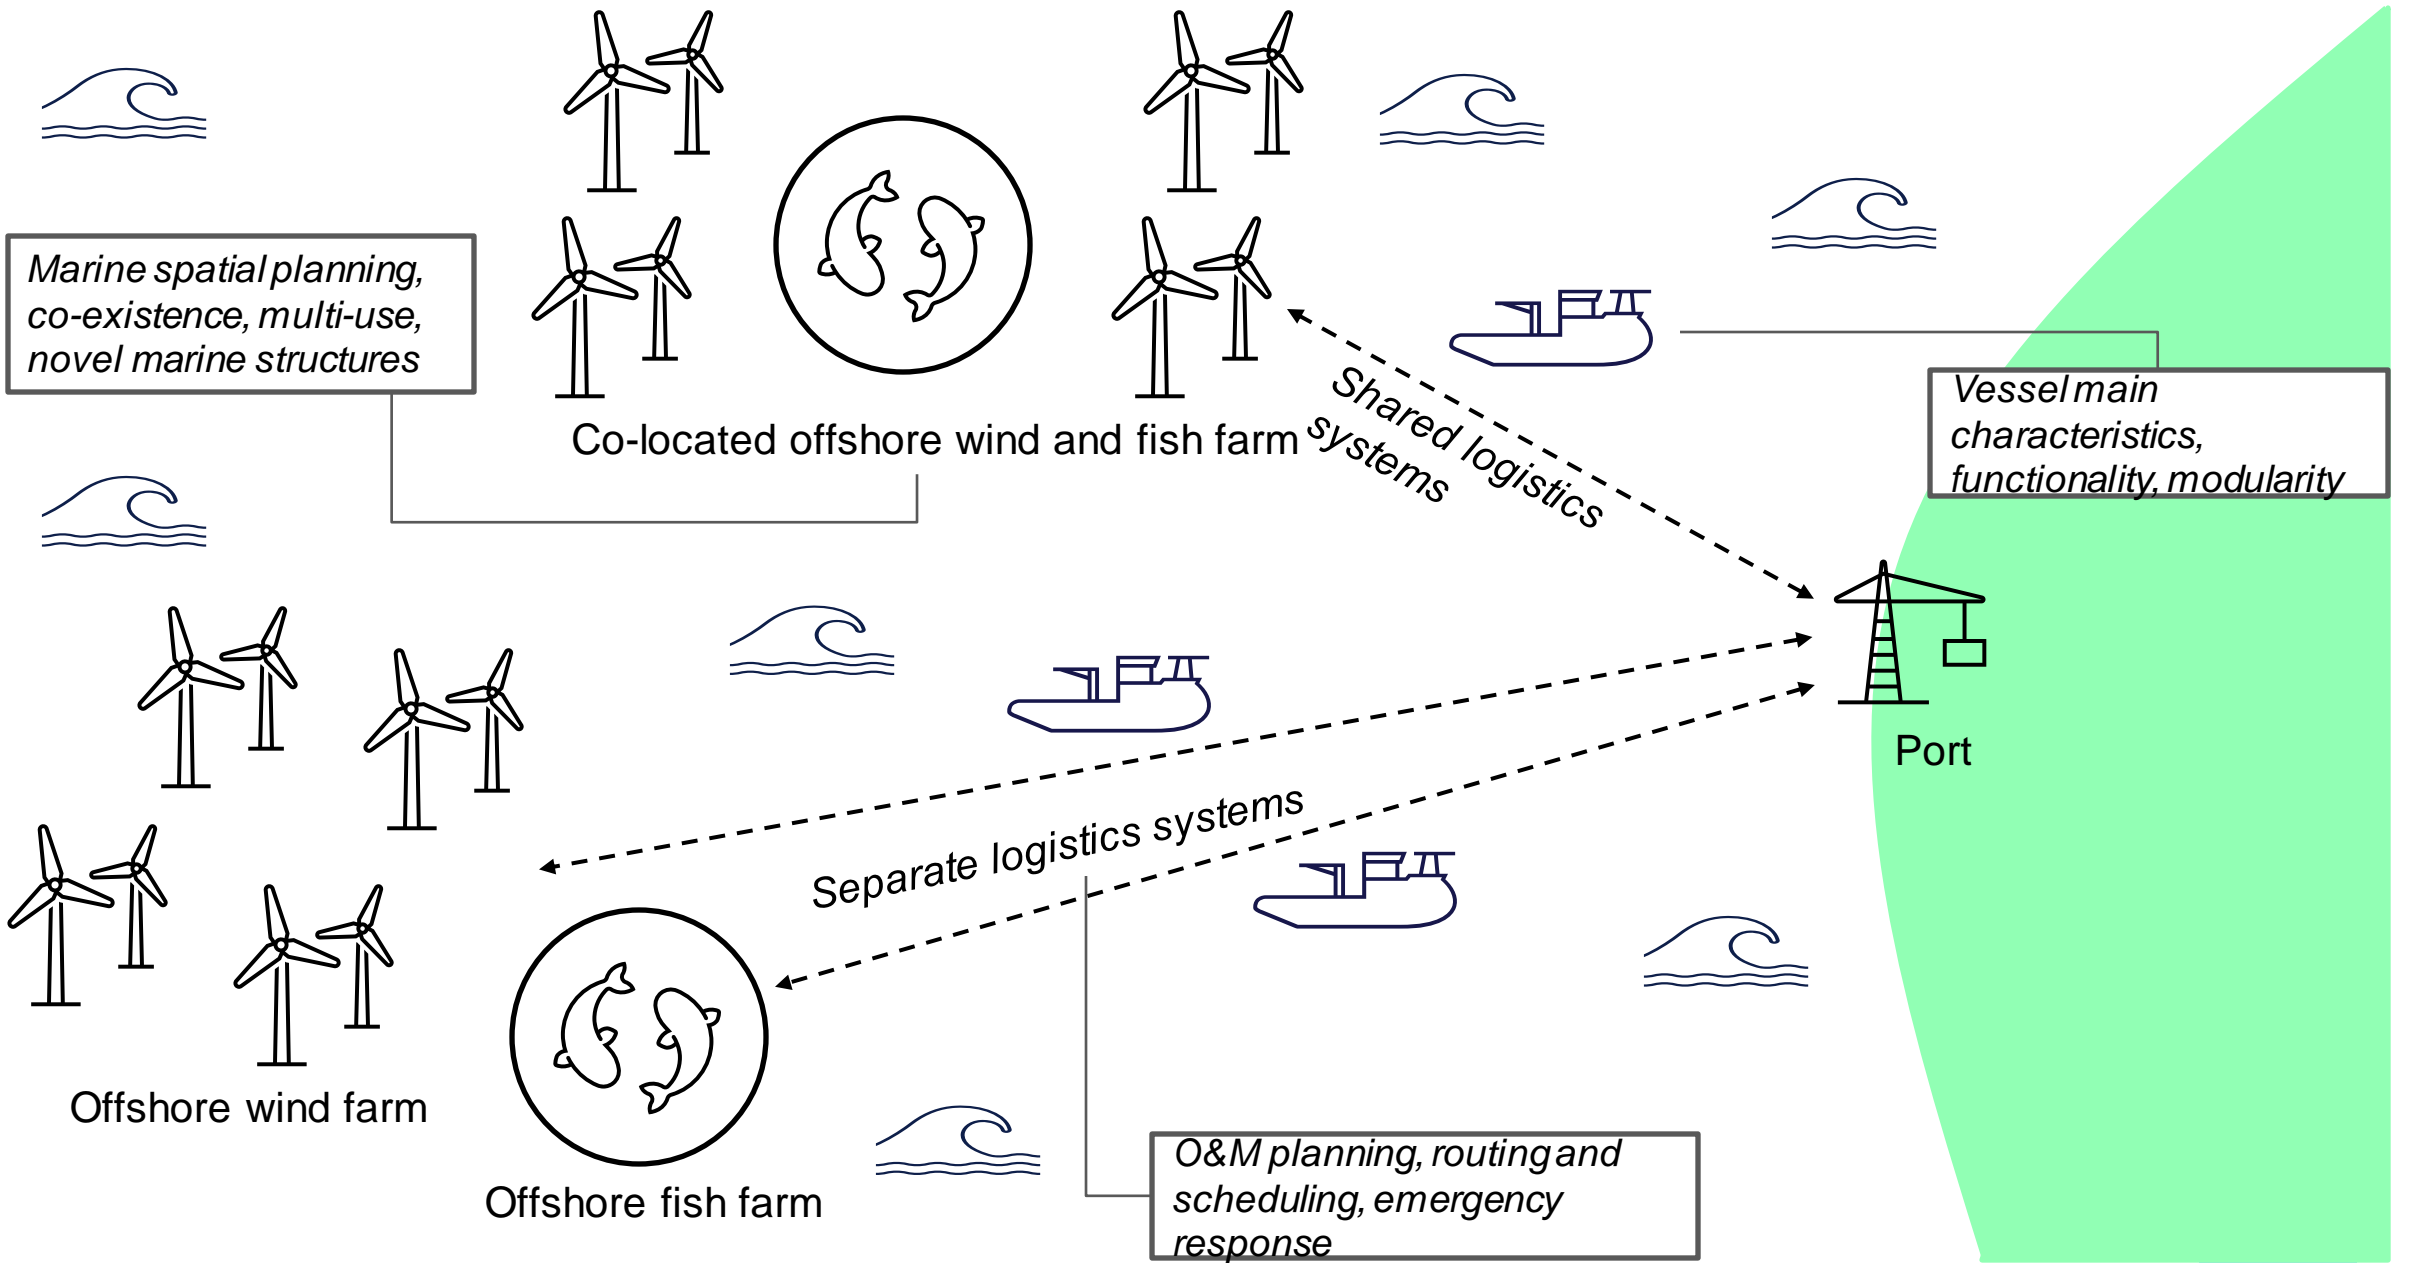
Marine spatial planning, co-existence, multi-use, novel marine structures

Co-located offshore wind and fish farm

Shared logistics systems

Vessel main characteristics, functionality, modularity

Port

Separate logistics systems

Offshore wind farm

Offshore fish farm

O&M planning, routing and scheduling, emergency response